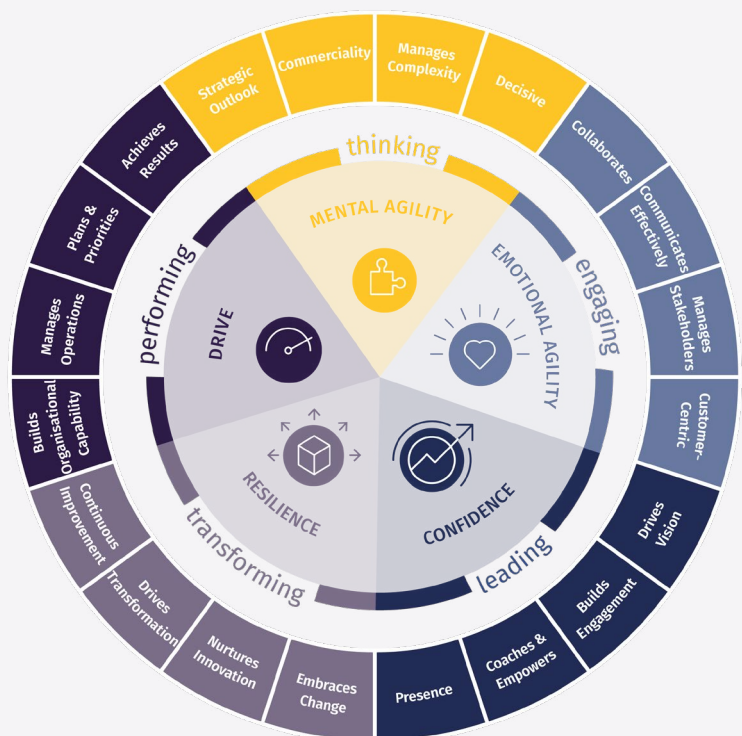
Strategic Outlook
Commerciality
Manages Complexity
Decisive
Collaborates
Communicates Effectively
Manages Stakeholders
Customer-Centric
Drives Vision
Builds Engagement
Coaches & Empowers
Presence
Embraces Change
Nurtures Innovation
Drives Transformation
Continuous Improvement
Builds Organisational Capability
Manages Operations
Plans & Priorities
Achieves Results

thinking
engaging
leading
transforming
performing

MENTAL AGILITY
EMOTIONAL AGILITY
CONFIDENCE
RESILIENCE
DRIVE